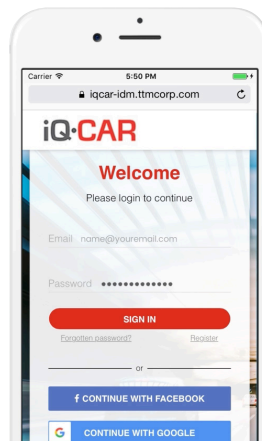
Carrier 5:50 PM

iqcar-idm.ttmcorp.com

iQ·CAR

Welcome

Please login to continue

Email name@youremail.com

Password ••••••••••••

SIGN IN

Forgotten password?

Register

or

f CONTINUE WITH FACEBOOK

G CONTINUE WITH GOOGLE